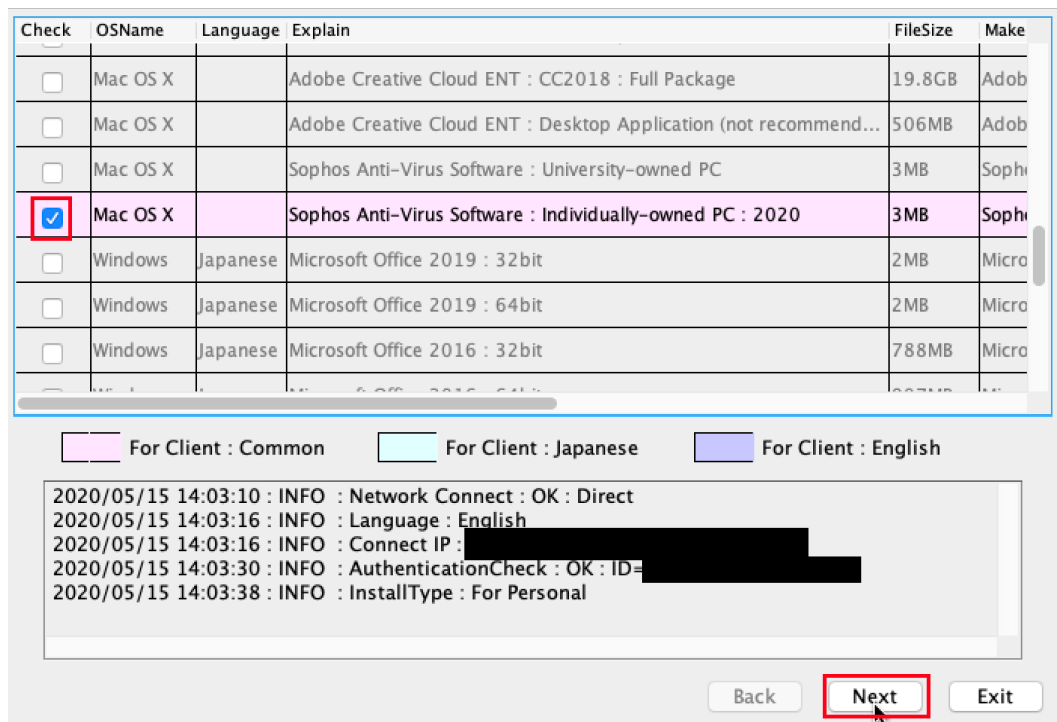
| Check | OSName | Language | Explain | FileSize | Make |
|---|---|---|---|---|---|
| ☐ | Mac OS X | | Adobe Creative Cloud ENT : CC2018 : Full Package | 19.8GB | Adob |
| ☐ | Mac OS X | | Adobe Creative Cloud ENT : Desktop Application (not recommend... | 506MB | Adob |
| ☐ | Mac OS X | | Sophos Anti-Virus Software : University-owned PC | 3MB | Soph |
| ☑ | Mac OS X | | Sophos Anti-Virus Software : Individually-owned PC : 2020 | 3MB | Soph |
| ☐ | Windows | Japanese | Microsoft Office 2019 : 32bit | 2MB | Micro |
| ☐ | Windows | Japanese | Microsoft Office 2019 : 64bit | 2MB | Micro |
| ☐ | Windows | Japanese | Microsoft Office 2016 : 32bit | 788MB | Micro |

For Client : Common
For Client : Japanese
For Client : English

2020/05/15 14:03:10 : INFO : Network Connect : OK : Direct
2020/05/15 14:03:16 : INFO : Language : English
2020/05/15 14:03:16 : INFO : Connect IP : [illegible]
2020/05/15 14:03:30 : INFO : AuthenticationCheck : OK : ID=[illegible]
2020/05/15 14:03:38 : INFO : InstallType : For Personal

Back
Next
Exit